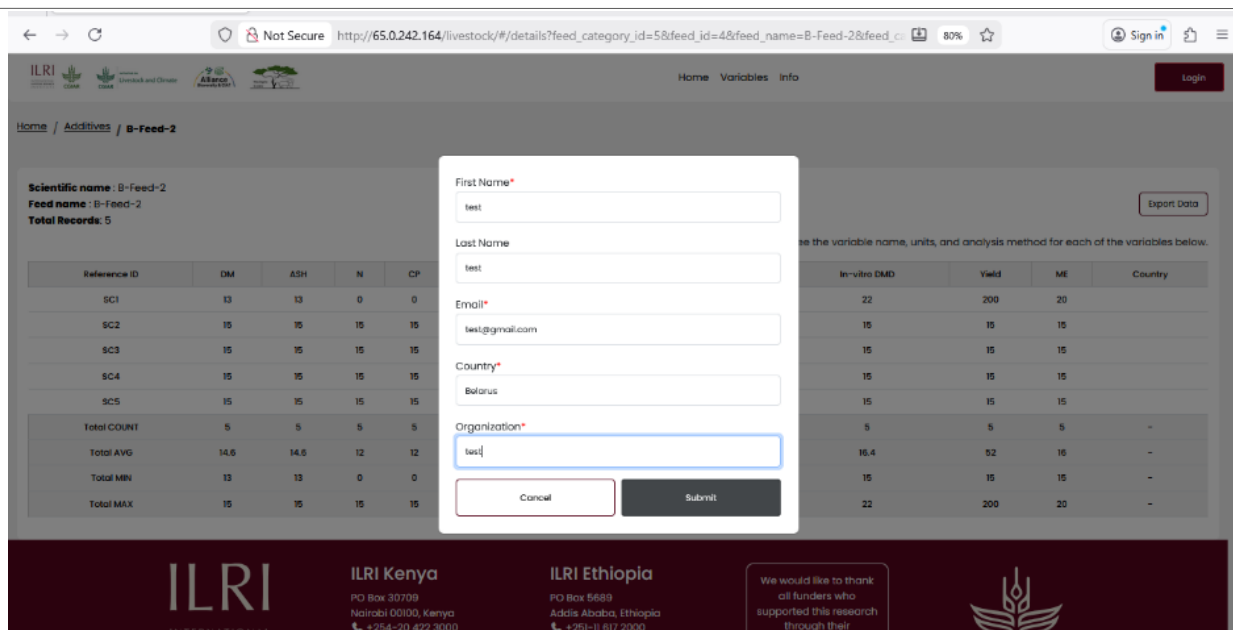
Not Secure http://65.0.242.164/livestock/#/details?feed_category_id=5&feed_id=4&feed_name=B-Feed-2&feed_c 80% Sign in

ILRI CGIAR Livestock and Climate Alliance

Home Variables Info

Login

Home / Additives / B-Feed-2

Scientific name : B-Feed-2
Feed name : B-Feed-2
Total Records: 5

Export Data

ee the variable name, units, and analysis method for each of the variables below.

| Reference ID | DM | ASH | N | CP | In-vitro DMD | Yield | ME | Country |
|---|---|---|---|---|---|---|---|---|
| SC1 | 13 | 13 | 0 | 0 | 22 | 200 | 20 | |
| SC2 | 15 | 15 | 15 | 15 | 15 | 15 | 15 | |
| SC3 | 15 | 15 | 15 | 15 | 15 | 15 | 15 | |
| SC4 | 15 | 15 | 15 | 15 | 15 | 15 | 15 | |
| SC5 | 15 | 15 | 15 | 15 | 15 | 15 | 15 | |
| Total COUNT | 5 | 5 | 5 | 5 | 5 | 5 | 5 | - |
| Total AVG | 14.6 | 14.6 | 12 | 12 | 16.4 | 52 | 16 | - |
| Total MIN | 13 | 13 | 0 | 0 | 15 | 15 | 15 | - |
| Total MAX | 15 | 15 | 15 | 15 | 22 | 200 | 20 | - |

First Name*
test
Last Name
test
Email*
test@gmail.com
Country*
Belarus
Organization*
test

Cancel
Submit

ILRI

ILRI Kenya
PO Box 30709
Nairobi 00100, Kenya
+254-20 422 3000

ILRI Ethiopia
PO Box 5689
Addis Ababa, Ethiopia
+251-11 617 2000

We would like to thank all funders who supported this research through their